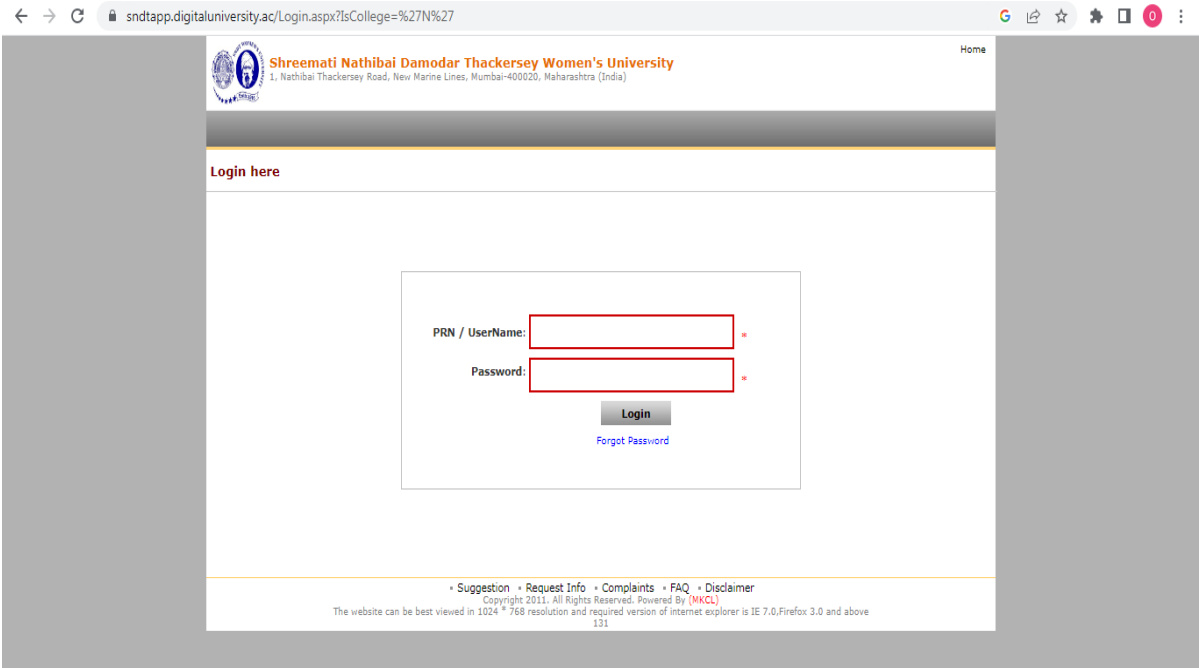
sndtapp.digitaluniversity.ac/Login.aspx?IsCollege=%27N%27

Shreemati Nathibai Damodar Thackersey Women's University
1, Nathibai Thackersey Road, New Marine Lines, Mumbai-400020, Maharashtra (India)

Home

Login here

PRN / UserName: *

Password: *

Login

Forgot Password

• Suggestion • Request Info • Complaints • FAQ • Disclaimer
Copyright 2011. All Rights Reserved. Powered By (MKCL)
The website can be best viewed in 1024 * 768 resolution and required version of internet explorer is IE 7.0,Firefox 3.0 and above
131